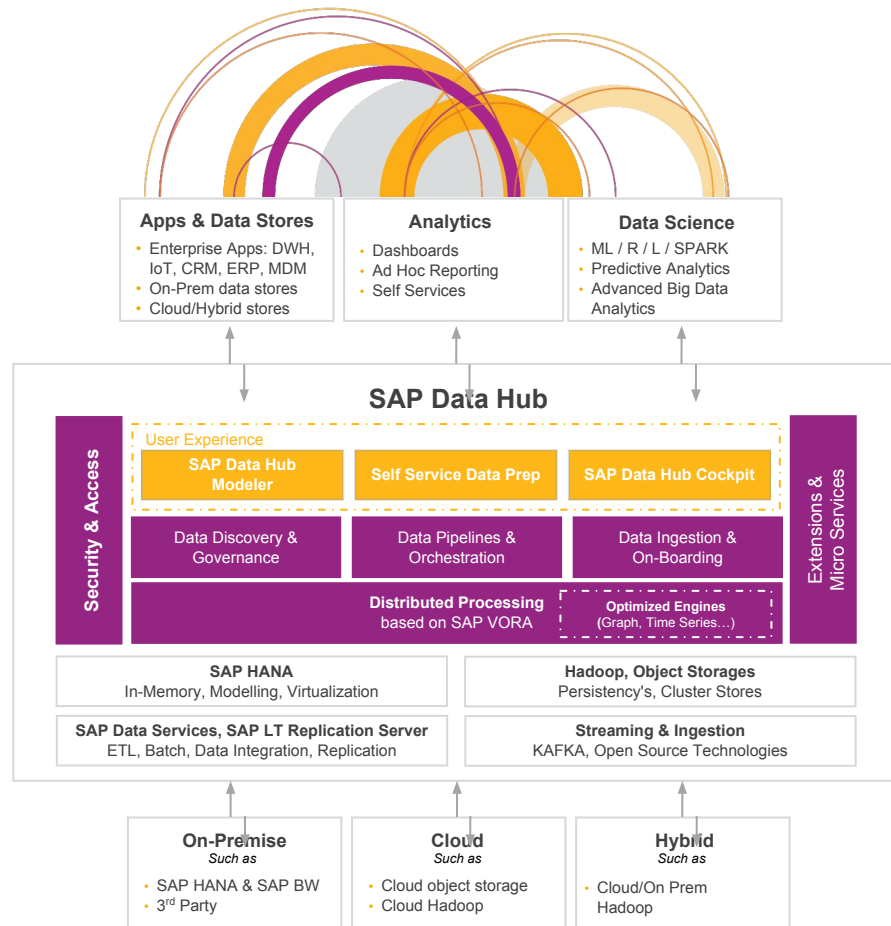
Apps & Data Stores
- Enterprise Apps: DWH, IoT, CRM, ERP, MDM
- On-Prem data stores
- Cloud/Hybrid stores

Analytics
- Dashboards
- Ad Hoc Reporting
- Self Services

Data Science
- ML / R / L / SPARK
- Predictive Analytics
- Advanced Big Data Analytics

SAP Data Hub

Security & Access

User Experience

SAP Data Hub Modeler

Self Service Data Prep

SAP Data Hub Cockpit

Data Discovery & Governance

Data Pipelines & Orchestration

Data Ingestion & On-Boarding

Distributed Processing based on SAP VORA

Optimized Engines (Graph, Time Series…)

Extensions & Micro Services

SAP HANA
In-Memory, Modelling, Virtualization

Hadoop, Object Storages
Persistency's, Cluster Stores

SAP Data Services, SAP LT Replication Server
ETL, Batch, Data Integration, Replication

Streaming & Ingestion
KAFKA, Open Source Technologies

On-Premise
Such as
- SAP HANA & SAP BW
- 3$^{rd}$ Party

Cloud
Such as
- Cloud object storage
- Cloud Hadoop

Hybrid
Such as
- Cloud/On Prem Hadoop